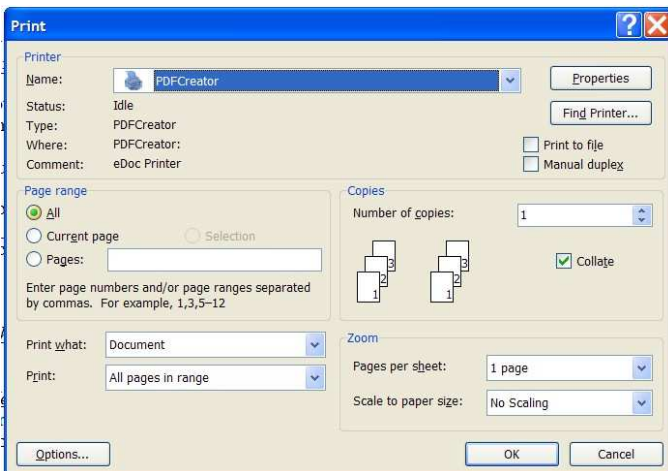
Print

Printer

Name: PDFCreator

Properties

Status: Idle

Type: PDFCreator

Where: PDFCreator:

Comment: eDoc Printer

Find Printer...

Print to file

Manual duplex

Page range

All

Current page

Selection

Pages:

Enter page numbers and/or page ranges separated by commas. For example, 1,3,5–12

Copies

Number of copies: 1

3 2 1

3 2 1

Collate

Print what: Document

Print: All pages in range

Zoom

Pages per sheet: 1 page

Scale to paper size: No Scaling

Options...

OK

Cancel